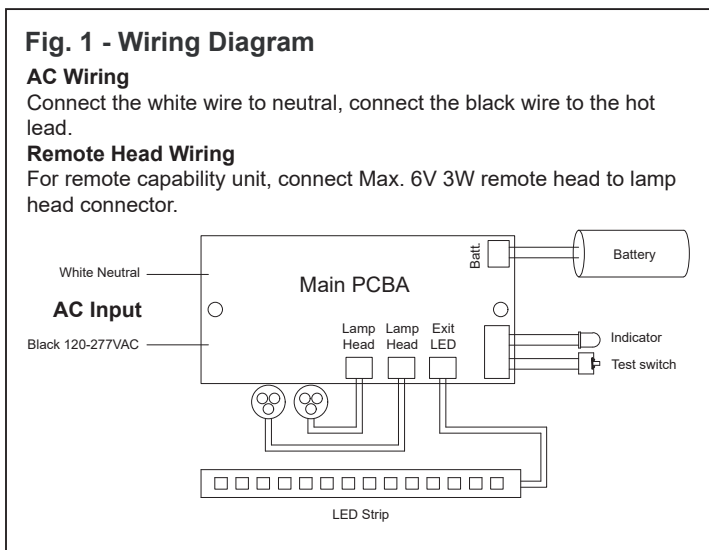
Fig. 1 - Wiring Diagram

AC Wiring

Connect the white wire to neutral, connect the black wire to the hot lead.

Remote Head Wiring

For remote capability unit, connect Max. 6V 3W remote head to lamp head connector.

White Neutral

AC Input

Black 120-277VAC

Main PCBA

Batt.

Battery

Lamp Head

Lamp Head

Exit LED

Indicator

Test switch

LED Strip